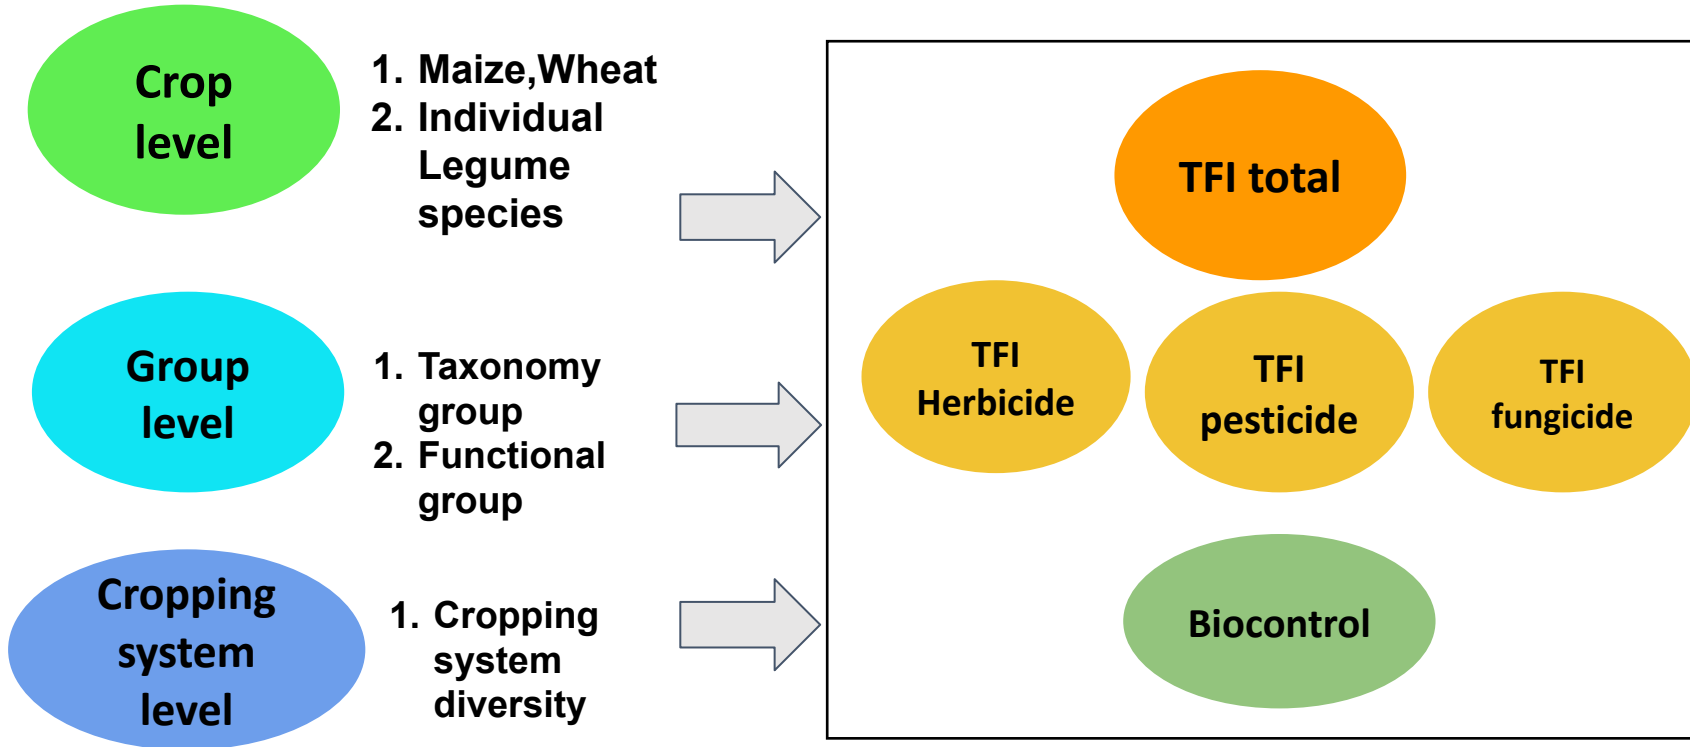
Crop level

1. Maize,Wheat
2. Individual Legume species

Group level

1. Taxonomy group
2. Functional group

Cropping system level

1. Cropping system diversity

TFI total

TFI Herbicide

TFI pesticide

TFI fungicide

Biocontrol